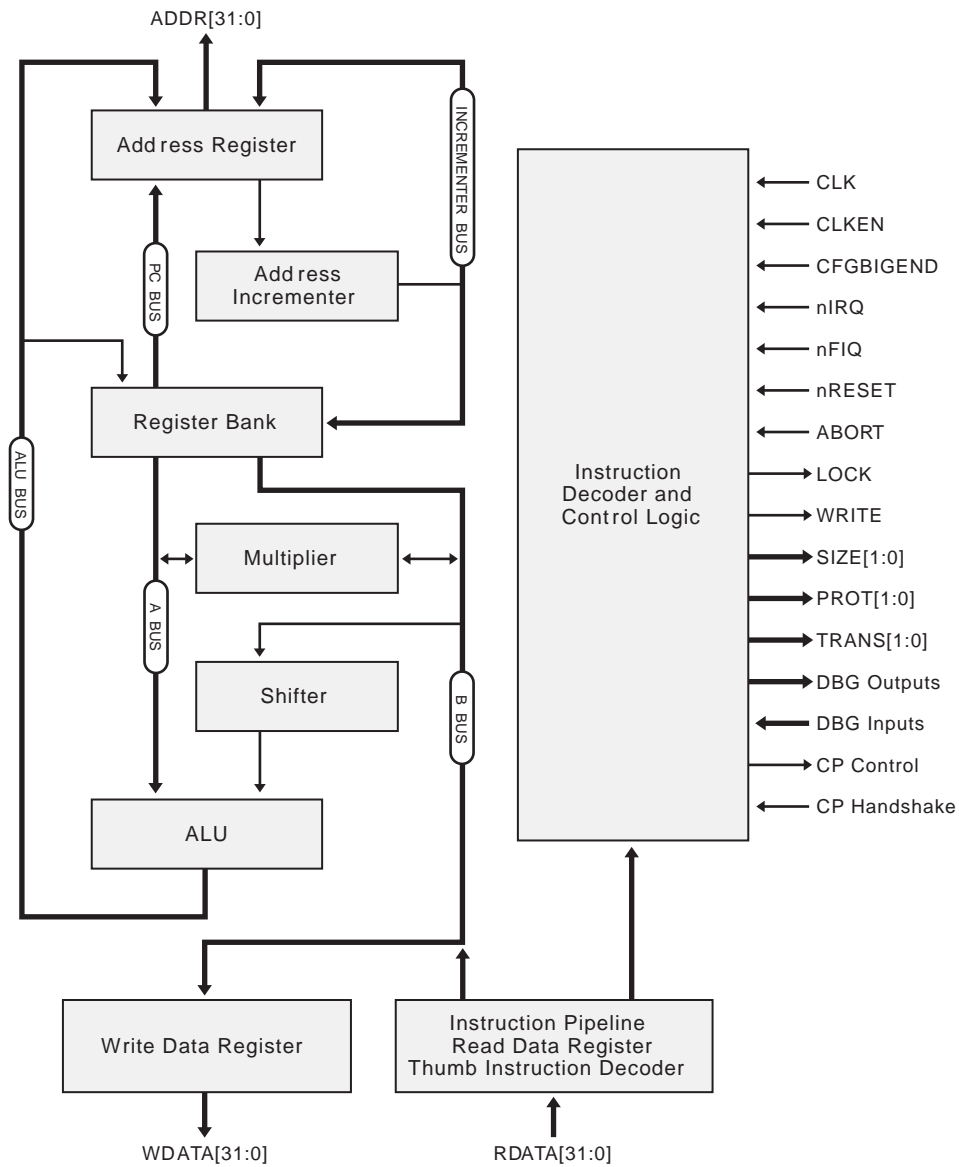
ADDR[31:0]

Address Register

INCREMENTER BUS

PC BUS

Address Incrementer

Register Bank

ALU BUS

Multiplier

A BUS

Shifter

B BUS

ALU

Instruction Decoder and Control Logic

CLK
CLKEN
CFGBIGEND
nIRQ
nFIQ
nRESET
ABORT
LOCK
WRITE
SIZE[1:0]
PROT[1:0]
TRANS[1:0]
DBG Outputs
DBG Inputs
CP Control
CP Handshake

Write Data Register

Instruction Pipeline
Read Data Register
Thumb Instruction Decoder

WDATA[31:0]

RDATA[31:0]